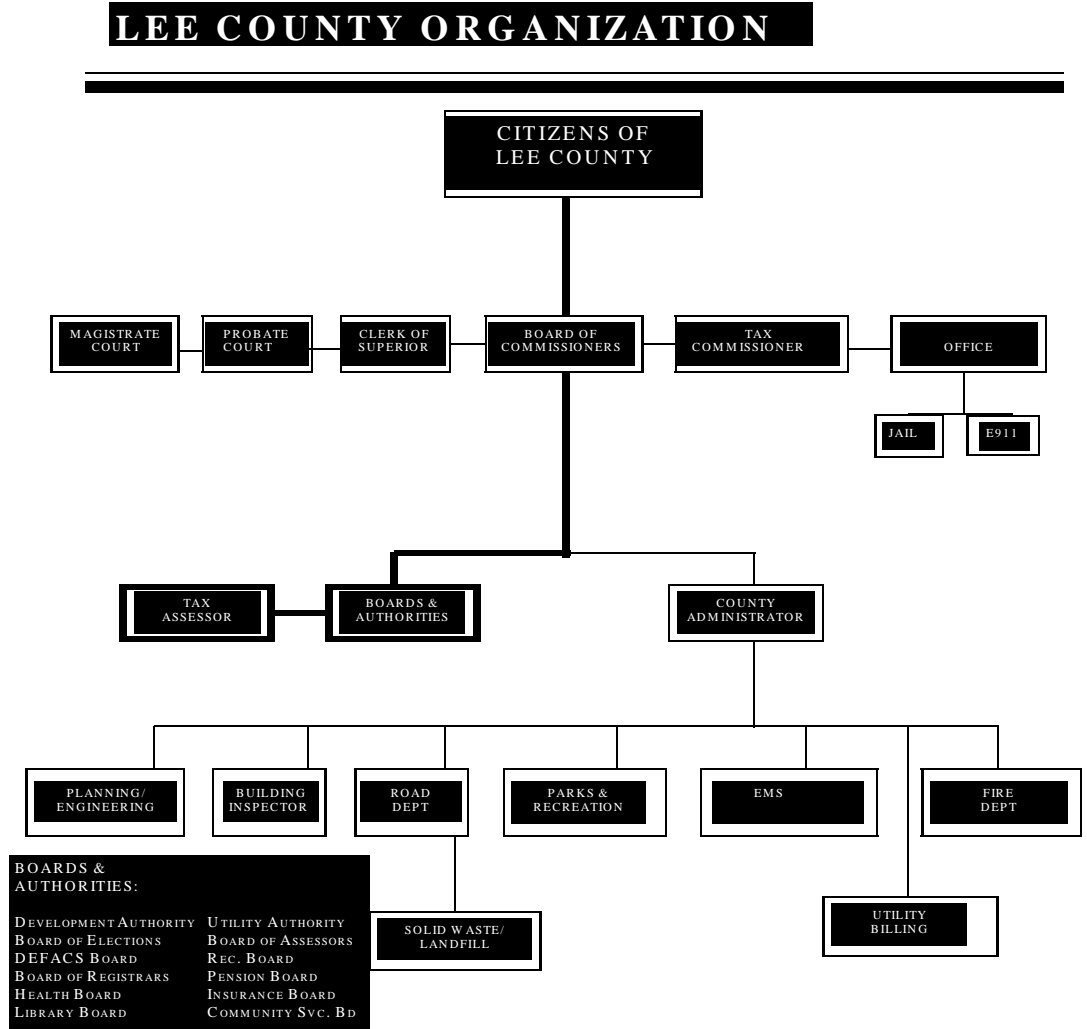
LEE COUNTY ORGANIZATION

CITIZENS OF LEE COUNTY

MAGISTRATE COURT

PROBATE COURT

CLERK OF SUPERIOR

BOARD OF COMMISSIONERS

TAX COMMISSIONER

OFFICE

JAIL

E911

TAX ASSESSOR

BOARDS & AUTHORITIES

COUNTY ADMINISTRATOR

PLANNING/ ENGINEERING

BUILDING INSPECTOR

ROAD DEPT

PARKS & RECREATION

EMS

FIRE DEPT

SOLID WASTE/ LANDFILL

UTILITY BILLING

BOARDS & AUTHORITIES:

DEVELOPMENT AUTHORITY
BOARD OF ELECTIONS
DEFACS BOARD
BOARD OF REGISTRARS
HEALTH BOARD
LIBRARY BOARD

UTILITY AUTHORITY
BOARD OF ASSESSORS
REC. BOARD
PENSION BOARD
INSURANCE BOARD
COMMUNITY SVC. BD